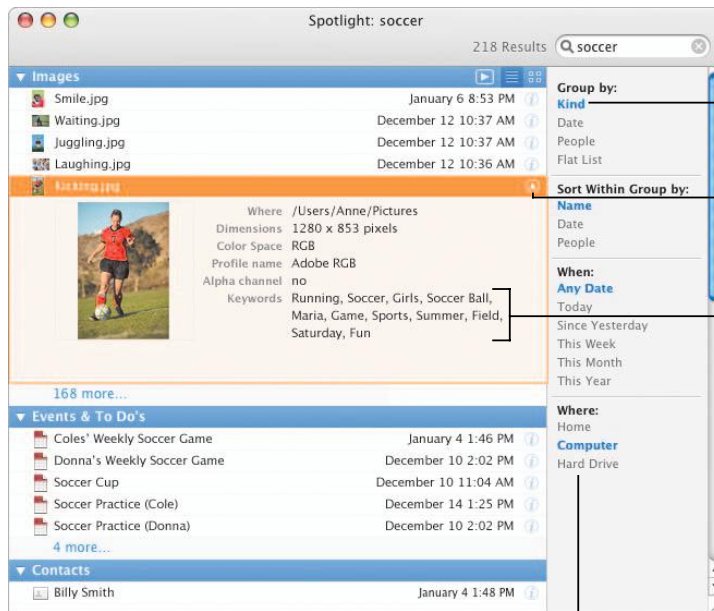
Spotlight: soccer

218 Results soccer

Images

Smile.jpg January 6 8:53 PM
Waiting.jpg December 12 10:37 AM
Juggling.jpg December 12 10:37 AM
Laughing.jpg December 12 10:36 AM
Kicking.jpg

Where /Users/Anne/Pictures
Dimensions 1280 x 853 pixels
Color Space RGB
Profile name Adobe RGB
Alpha channel no
Keywords Running, Soccer, Girls, Soccer Ball, Maria, Game, Sports, Summer, Field, Saturday, Fun

168 more...

Events & To Do's

Coles' Weekly Soccer Game January 4 1:46 PM
Donna's Weekly Soccer Game December 10 2:02 PM
Soccer Cup December 10 11:04 AM
Soccer Practice (Cole) December 14 1:25 PM
Soccer Practice (Donna) December 10 2:02 PM
4 more...

Contacts

Billy Smith January 4 1:48 PM

Group by:
Kind
Date
People
Flat List

Sort Within Group by:
Name
Date
People

When:
Any Date
Today
Since Yesterday
This Week
This Month
This Year

Where:
Home
Computer
Hard Drive